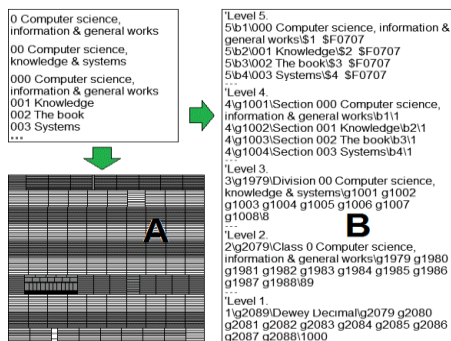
0 Computer science, information & general works

00 Computer science, knowledge & systems

000 Computer science, information & general works
001 Knowledge
002 The book
003 Systems
...

A

'Level 5.
5\b1\000 Computer science, information & general works\$1 $F0707
5\b2\001 Knowledge\$2 $F0707
5\b3\002 The book\$3 $F0707
5\b4\003 Systems\$4 $F0707
...
'Level 4.
4\g1001\Section 000 Computer science, information & general works\b1\1
4\g1002\Section 001 Knowledge\b2\1
4\g1003\Section 002 The book\b3\1
4\g1004\Section 003 Systems\b4\1
...
'Level 3.
3\g1979\Division 00 Computer science, knowledge & systems\g1001 g1002 g1003 g1004 g1005 g1006 g1007 g1008\8
...
'Level 2.
2\g2079\Class 0 Computer science, information & general works\g1979 g1980 g1981 g1982 g1983 g1984 g1985 g1986 g1987 g1988\89
...
'Level 1.
1\g2089\Dewey Decimal\g2079 g2080 g2081 g2082 g2083 g2084 g2085 g2086 g2087 g2088\1000

B